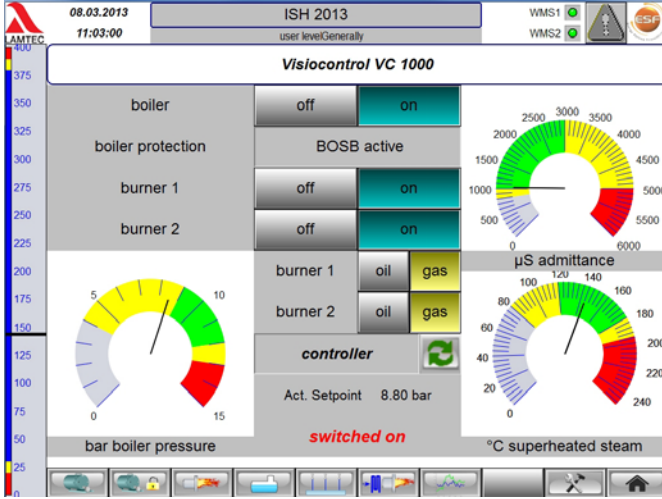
LAMTEC
08.03.2013
11:03:00
ISH 2013
user levelGenerally
WMS1
WMS2
ESA

400
375
350
325
300
275
250
225
200
175
150
125
100
75
50
25

Visiocontrol VC 1000

boiler
off
on
boiler protection
BOSB active
burner 1
off
on
burner 2
off
on

0
500
1000
1500
2000
2500
3000
3500
4000
4500
5000
5500
6000
µS admittance

5
10
0
15
bar boiler pressure

burner 1
oil
gas
burner 2
oil
gas
controller
Act. Setpoint
8.80 bar
switched on

0
20
40
60
80
100
120
140
160
180
200
220
240
°C superheated steam